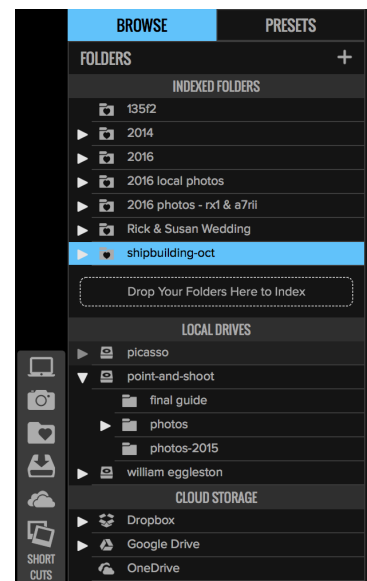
BROWSE
PRESETS
FOLDERS
+
INDEXED FOLDERS
135f2
2014
2016
2016 local photos
2016 photos - rx1 & a7rii
Rick & Susan Wedding
shipbuilding-oct
Drop Your Folders Here to Index
LOCAL DRIVES
picasso
point-and-shoot
final guide
photos
photos-2015
william eggleston
CLOUD STORAGE
Dropbox
Google Drive
OneDrive
SHORT CUTS